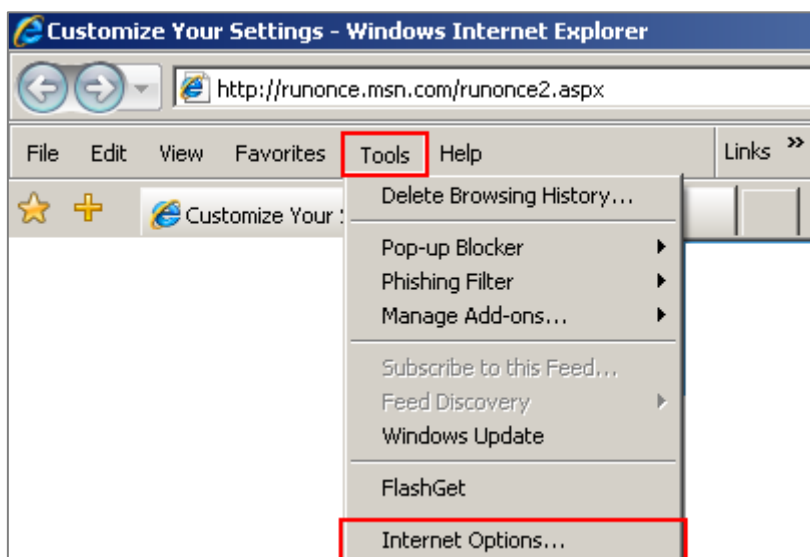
Customize Your Settings - Windows Internet Explorer

http://runonce.msn.com/runonce2.aspx

File Edit View Favorites Tools Help

Links »

Customize Your

Delete Browsing History...

Pop-up Blocker

Phishing Filter

Manage Add-ons...

Subscribe to this Feed...

Feed Discovery

Windows Update

FlashGet

Internet Options...